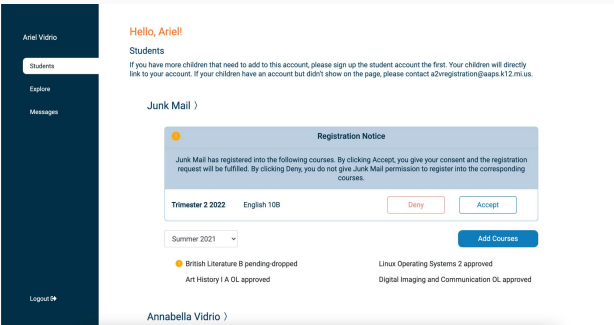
Ariel Vidrio

Students

Explore

Messages

Logout

Hello, Ariel!

Students

If you have more children that need to add to this account, please sign up the student account the first. Your children will directly link to your account. If your children have an account but didn't show on the page, please contact a2vregistration@aaps.k12.mi.us.

Junk Mail 〉

Registration Notice

Junk Mail has registered into the following courses. By clicking Accept, you give your consent and the registration request will be fulfilled. By clicking Deny, you do not give Junk Mail permission to register into the corresponding courses.

Trimester 2 2022 English 10B Deny Accept

Summer 2021

Add Courses

British Literature B pending-dropped

Linux Operating Systems 2 approved

Art History I A OL approved

Digital Imaging and Communication OL approved

Annabella Vidrio 〉